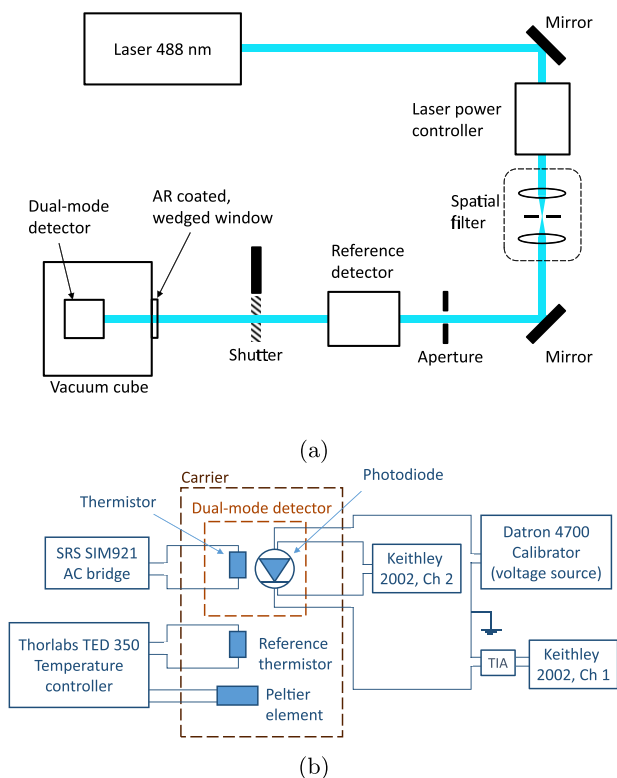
Laser 488 nm

Mirror

Laser power controller

Spatial filter

Dual-mode detector

AR coated, wedged window

Reference detector

Vacuum cube

Shutter

Aperture

Mirror

(a)

Carrier

Photodiode

Thermistor

Dual-mode detector

SRS SIM921 AC bridge

Keithley 2002, Ch 2

Datron 4700 Calibrator (voltage source)

Thorlabs TED 350 Temperature controller

Reference thermistor

TIA

Keithley 2002, Ch 1

Peltier element

(b)